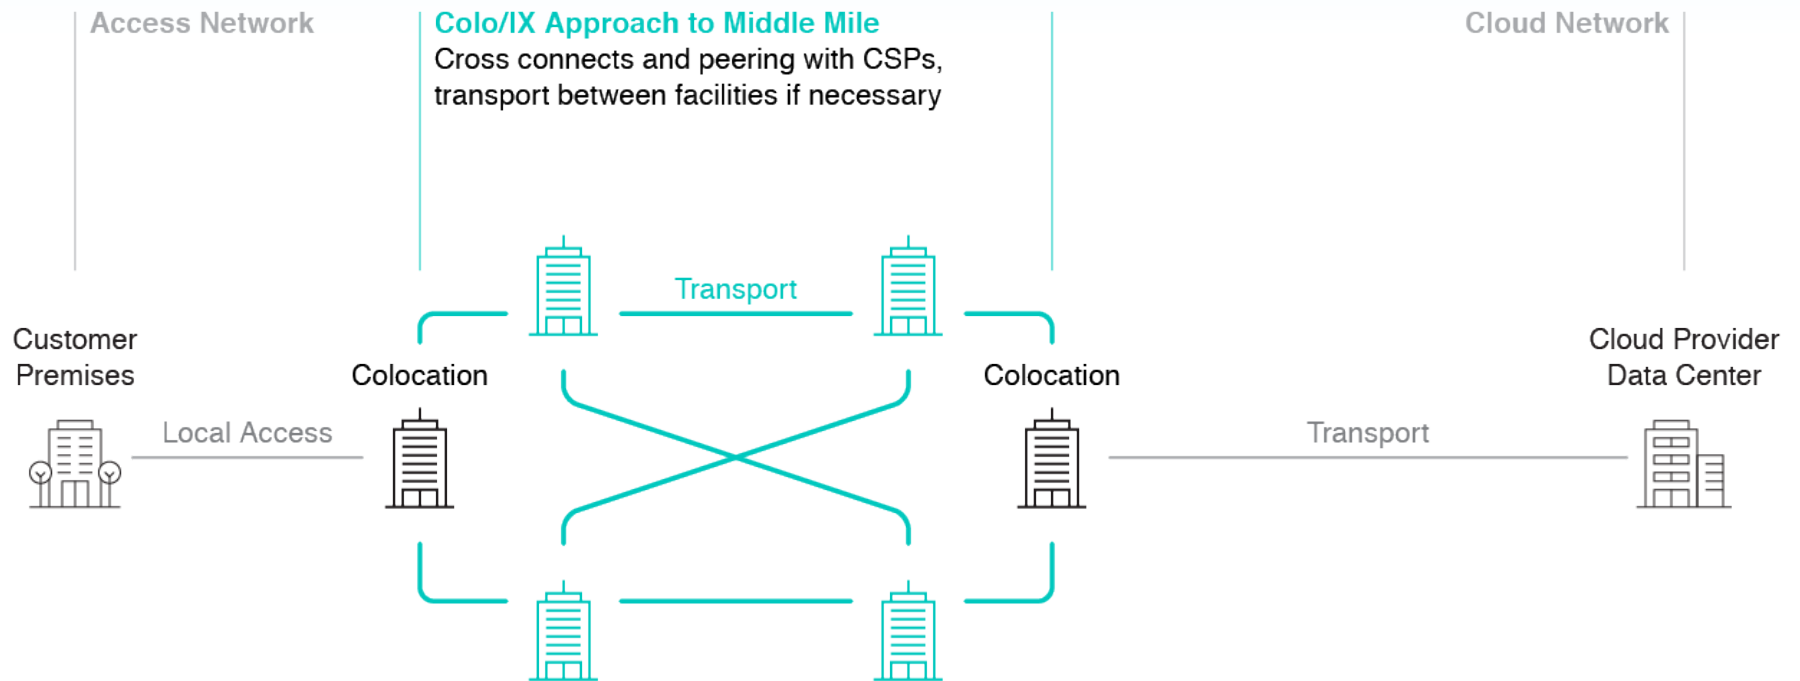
Access Network

Colo/IX Approach to Middle Mile
Cross connects and peering with CSPs, transport between facilities if necessary

Cloud Network

Transport

Customer Premises

Colocation

Colocation

Cloud Provider Data Center

Local Access

Transport